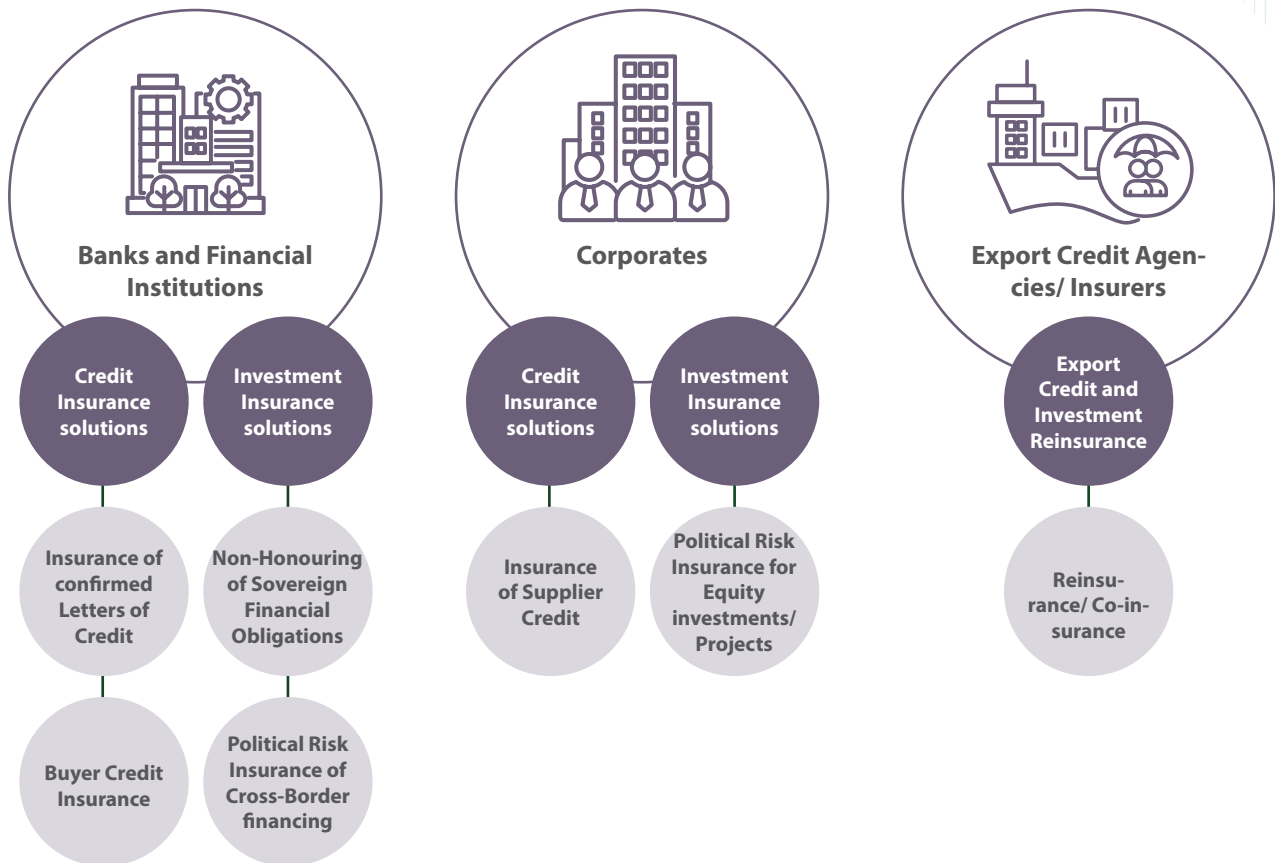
Banks and Financial Institutions

Credit Insurance solutions

Investment Insurance solutions

Insurance of confirmed Letters of Credit

Non-Honouring of Sovereign Financial Obligations

Buyer Credit Insurance

Political Risk Insurance of Cross-Border financing

Corporates

Credit Insurance solutions

Investment Insurance solutions

Insurance of Supplier Credit

Political Risk Insurance for Equity investments/ Projects

Export Credit Agencies/ Insurers

Export Credit and Investment Reinsurance

Reinsurance/ Co-insurance